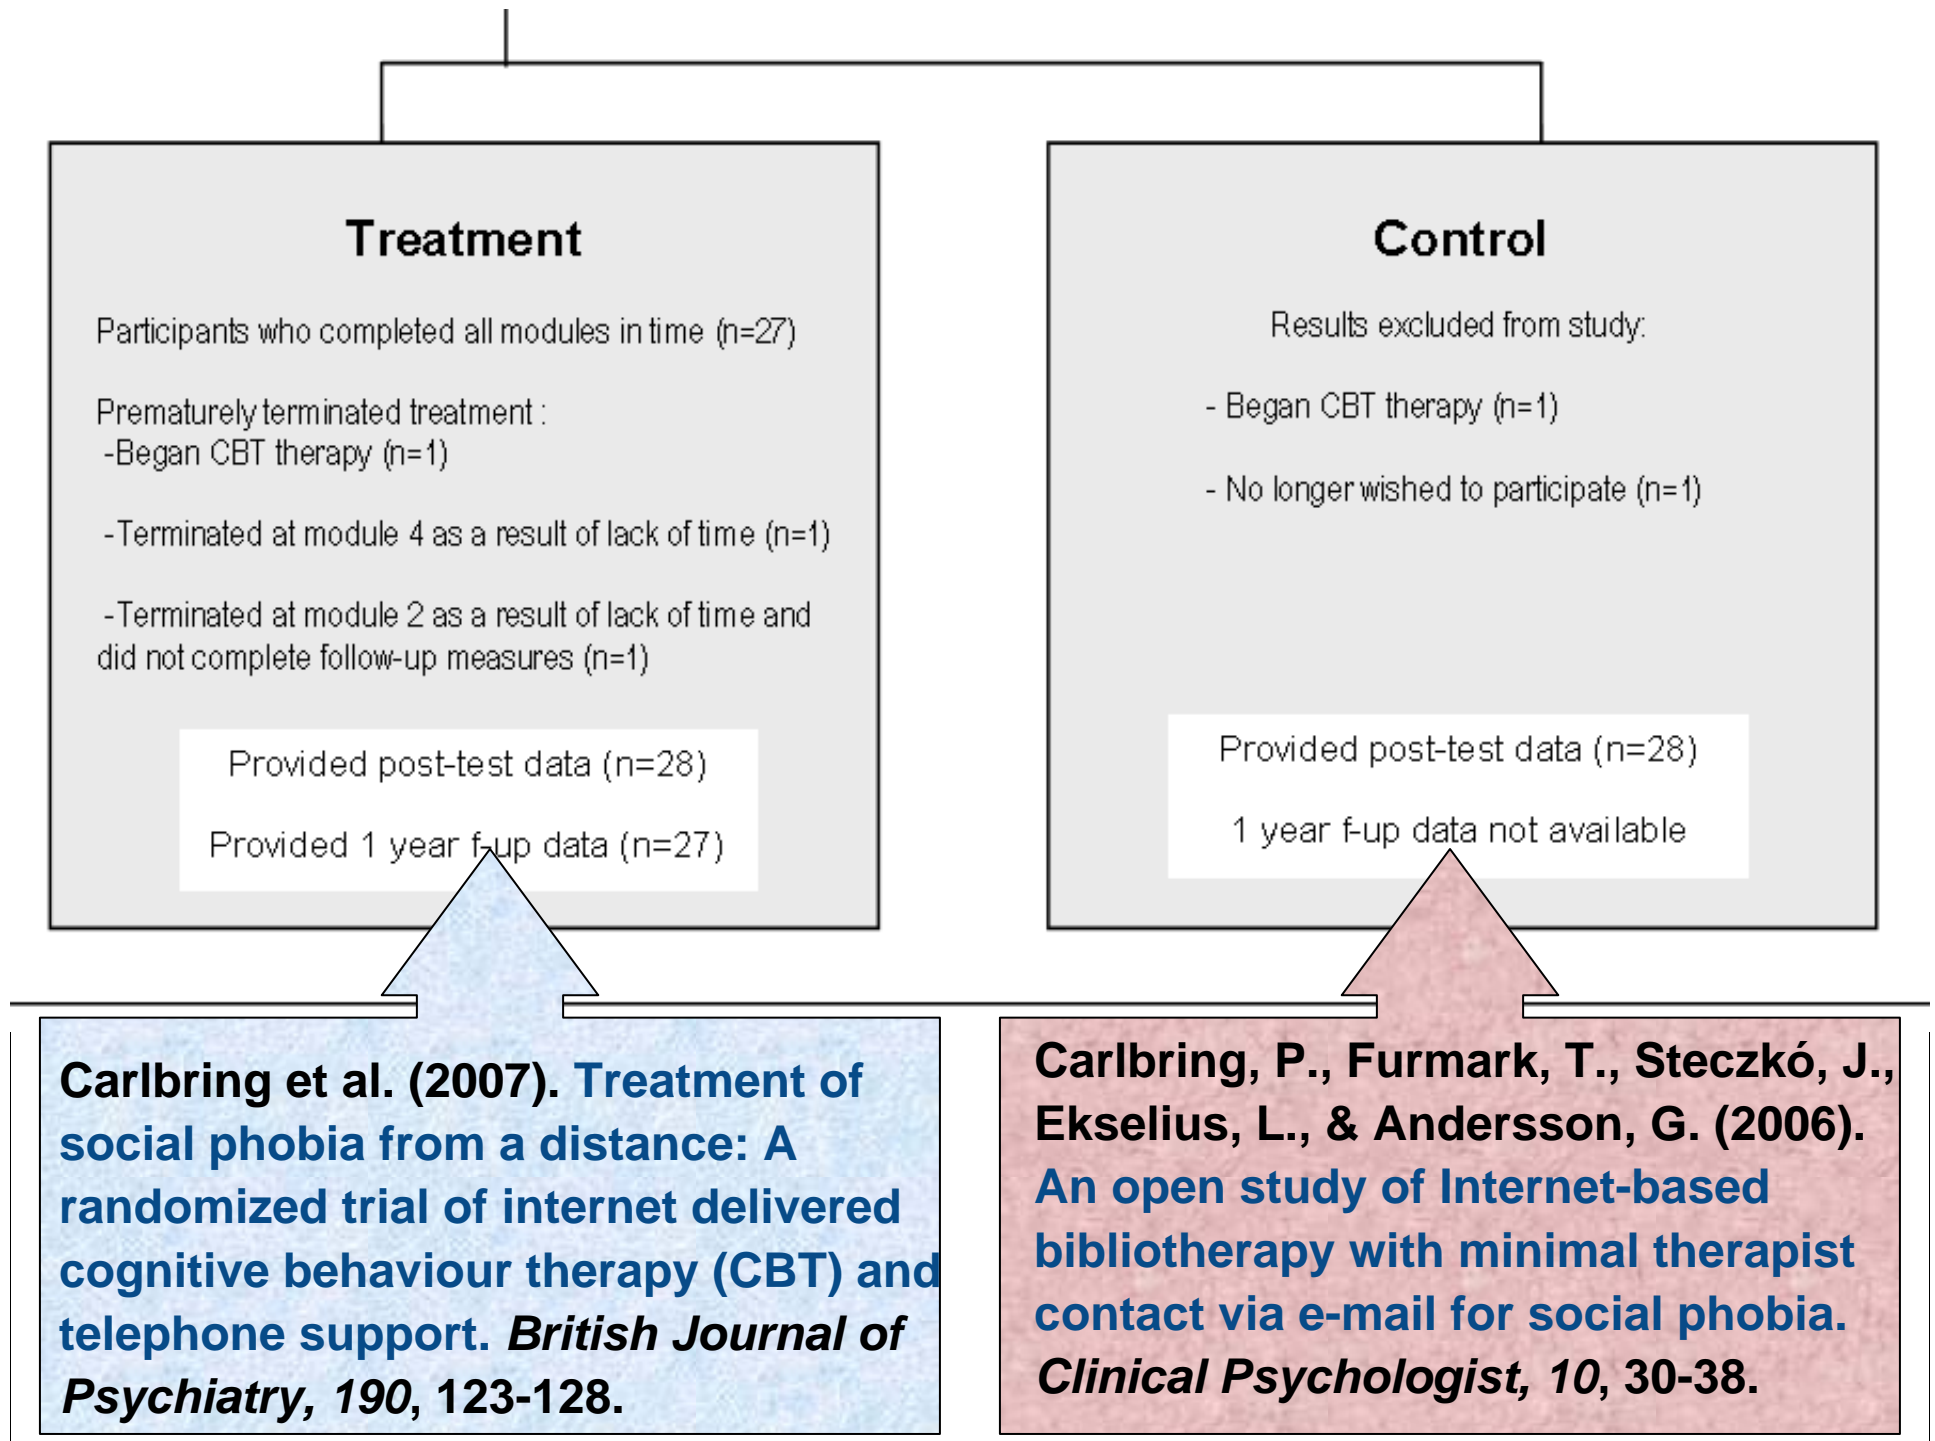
Treatment

Participants who completed all modules in time (n=27)

Prematurely terminated treatment :
-Began CBT therapy (n=1)

-Terminated at module 4 as a result of lack of time (n=1)

-Terminated at module 2 as a result of lack of time and did not complete follow-up measures (n=1)

Provided post-test data (n=28)

Provided 1 year f-up data (n=27)

Control

Results excluded from study:

- Began CBT therapy (n=1)

- No longer wished to participate (n=1)

Provided post-test data (n=28)

1 year f-up data not available

Carlbring et al. (2007). Treatment of social phobia from a distance: A randomized trial of internet delivered cognitive behaviour therapy (CBT) and telephone support. British Journal of Psychiatry, 190, 123-128.

Carlbring, P., Furmark, T., Steczkó, J., Ekselius, L., & Andersson, G. (2006). An open study of Internet-based bibliotherapy with minimal therapist contact via e-mail for social phobia. Clinical Psychologist, 10, 30-38.